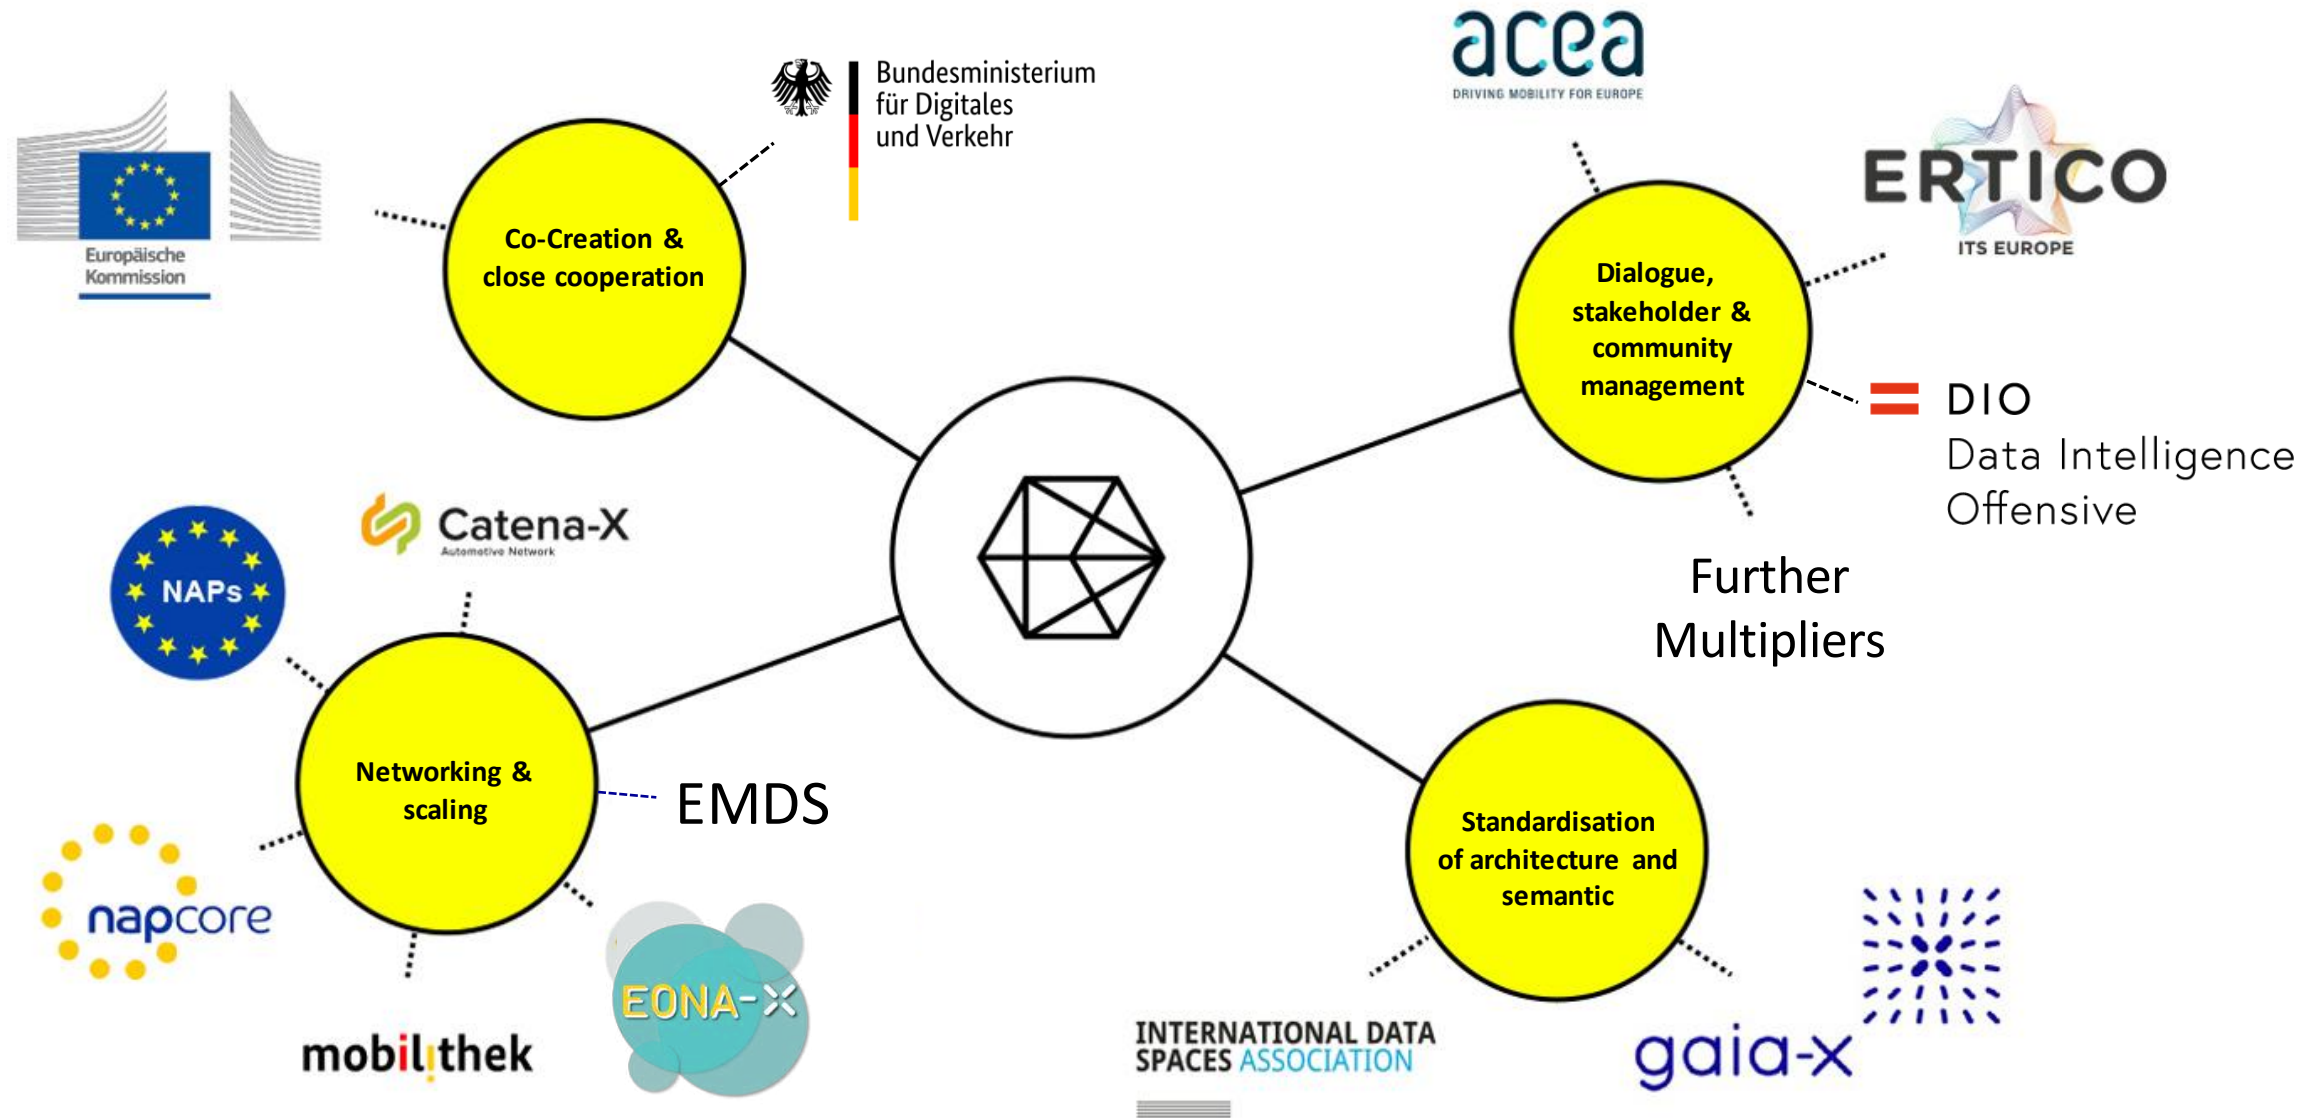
Europäische Kommission

Co-Creation & close cooperation

Bundesministerium für Digitales und Verkehr

acea
DRIVING MOBILITY FOR EUROPE

ERTICO
ITS EUROPE

Dialogue, stakeholder & community management

DIO
Data Intelligence Offensive

Further Multipliers

NAPs

Catena-X
Automotive Network

Networking & scaling

EMDS

napcore

mobilithek

EONA-X

Standardisation of architecture and semantic

INTERNATIONAL DATA SPACES ASSOCIATION

gaia-x